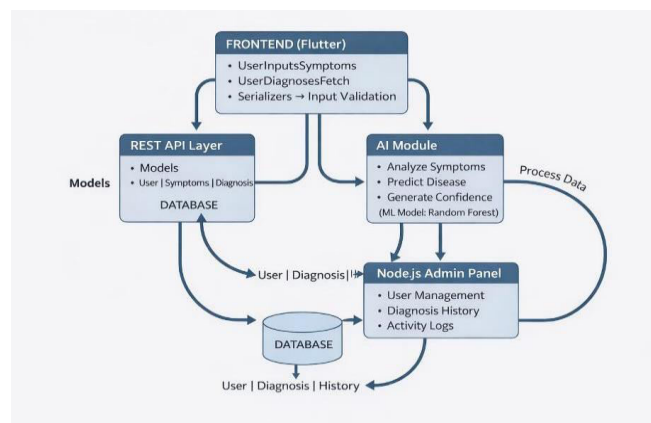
FRONTEND (Flutter)
• UserInputsSymptoms
• UserDiagnosesFetch
• Serializers → Input Validation

REST API Layer
• Models
• User | Symptoms | Diagnosis
DATABASE

Models

AI Module
• Analyze Symptoms
• Predict Disease
• Generate Confidence
(ML Model: Random Forest)

Process Data

User | Diagnosis | H

Node.js Admin Panel
• User Management
• Diagnosis History
• Activity Logs

DATABASE

User | Diagnosis | History